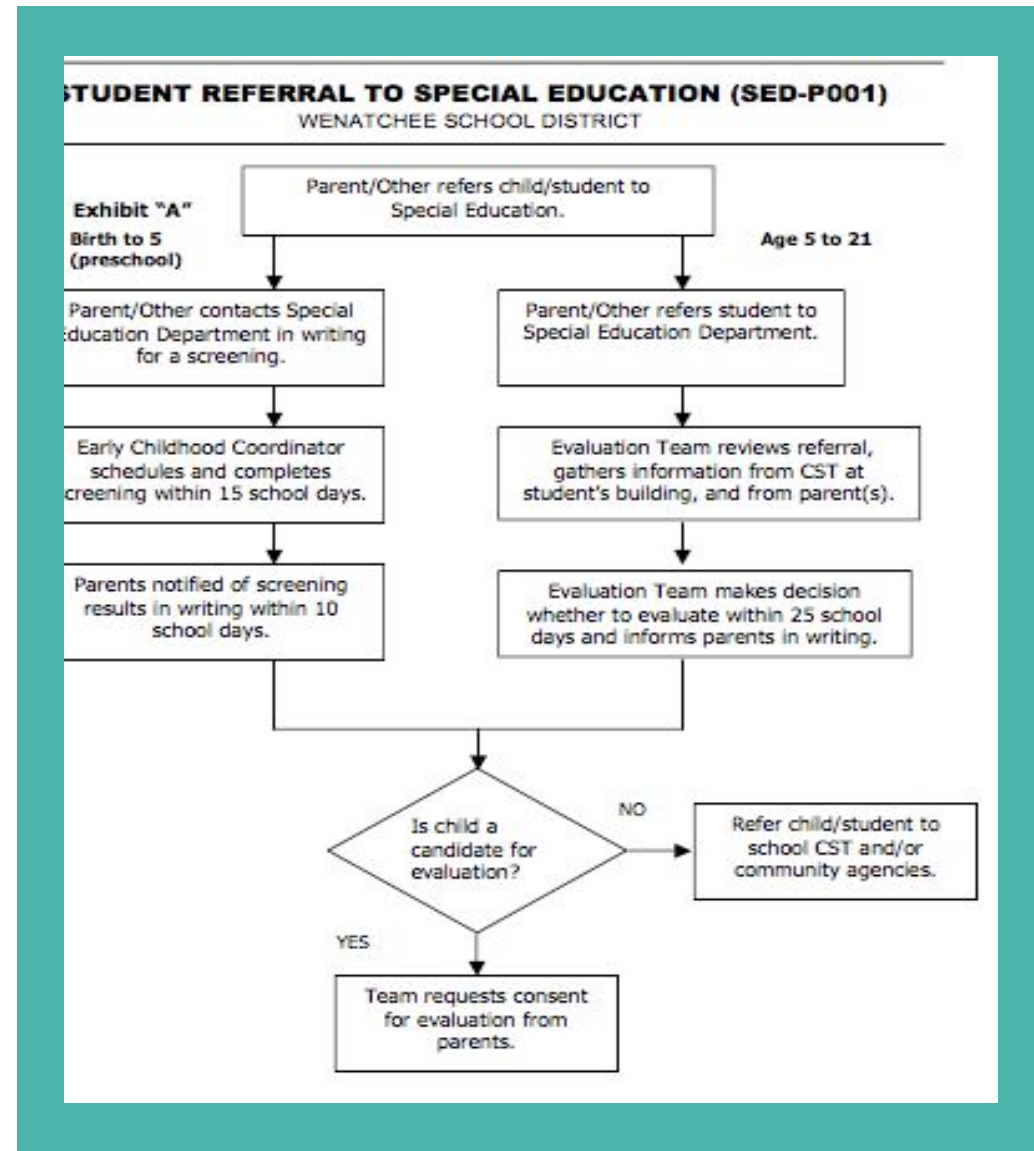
TUDENT REFERRAL TO SPECIAL EDUCATION (SED-P001)
WENATCHEE SCHOOL DISTRICT

Parent/Other refers child/student to Special Education.

Exhibit "A"

Birth to 5 (preschool)

Age 5 to 21

Parent/Other contacts Special ducation Department in writing for a screening.

Early Childhood Coordinator schedules and completes creening within 15 school days.

Parents notified of screening results in writing within 10 school days.

Parent/Other refers student to Special Education Department.

Evaluation Team reviews referral, gathers information from CST at student's building, and from parent(s).

Evaluation Team makes decision whether to evaluate within 25 school days and informs parents in writing.

Is child a candidate for evaluation?

NO

Refer child/student to school CST and/or community agencies.

YES

Team requests consent for evaluation from parents.